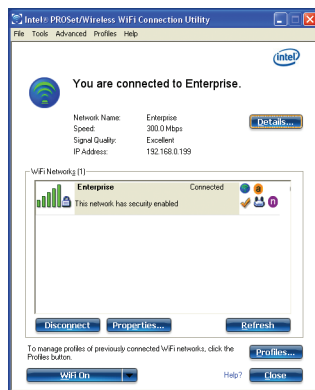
Intel® PROSet/Wireless WiFi Connection Utility

File Tools Advanced Profiles Help

intel

You are connected to Enterprise.

Network Name: Enterprise
Speed: 300.0 Mbps
Signal Quality: Excellent
IP Address: 192.168.0.199

Details...

WiFi Networks (1)

Enterprise Connected
This network has security enabled

a

n

Disconnect Properties... Refresh

To manage profiles of previously connected WiFi networks, click the Profiles button.

Profiles...

WiFi On

Help? Close